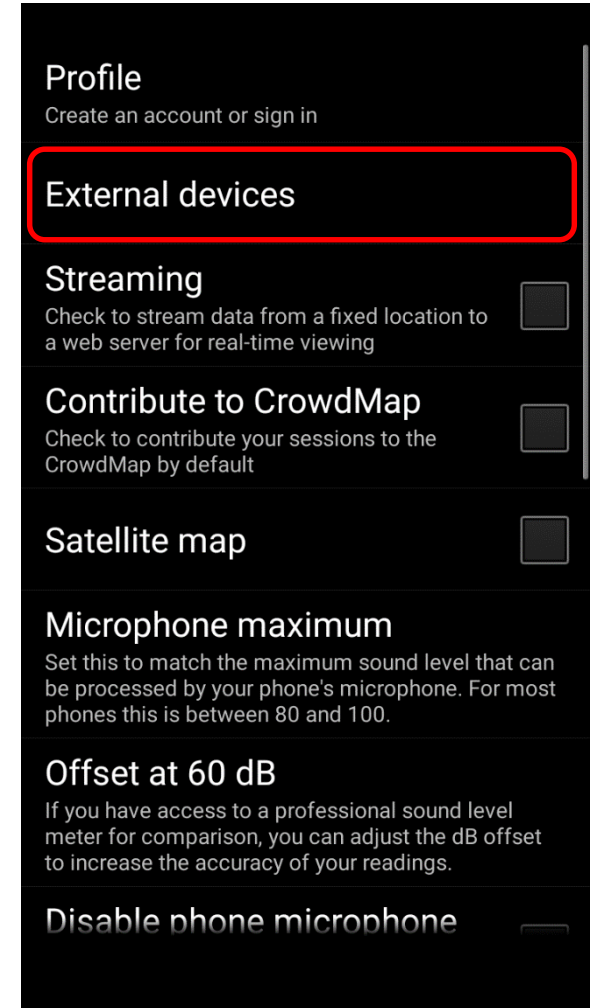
Profile
Create an account or sign in

External devices

Streaming
Check to stream data from a fixed location to a web server for real-time viewing

Contribute to CrowdMap
Check to contribute your sessions to the CrowdMap by default

Satellite map

Microphone maximum
Set this to match the maximum sound level that can be processed by your phone's microphone. For most phones this is between 80 and 100.

Offset at 60 dB
If you have access to a professional sound level meter for comparison, you can adjust the dB offset to increase the accuracy of your readings.

Disable phone microphone